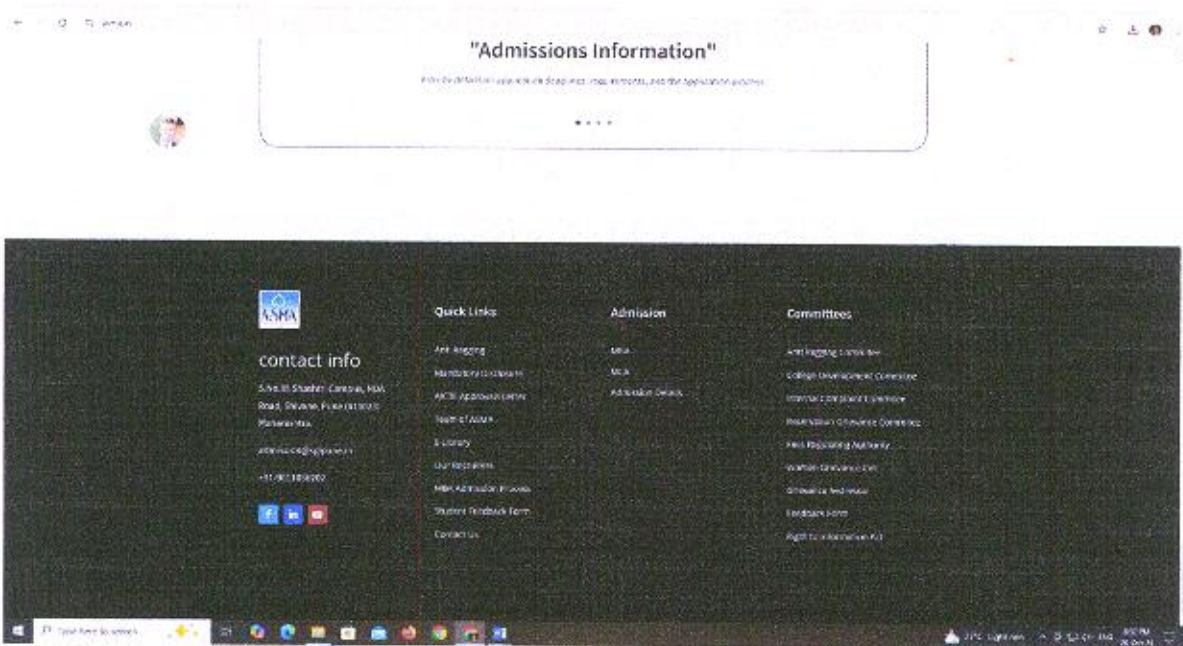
"Admissions Information"

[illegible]

ASMA

contact info

S.No.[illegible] Shashri Campus, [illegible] Road, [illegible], Pune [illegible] Maharashtra

admission@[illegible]

+91 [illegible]

Quick Links

Anti Ragging

Mandatory Disclosure

AICTE Approval Letter

Team of ASMA

E-Library

Our Recruiters

MBA Admission Process

Student Feedback Form

Contact Us

Admission

MBA

MCA

Admission Details

Committees

Anti Ragging Committee

College Development Committee

Internal Complaint Committee

Examination Grievance Committee

Fees Regulating Authority

Women Grievance Cell

Grievance Redressal

Feedback Form

Right to Information Act

Type here to search

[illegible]